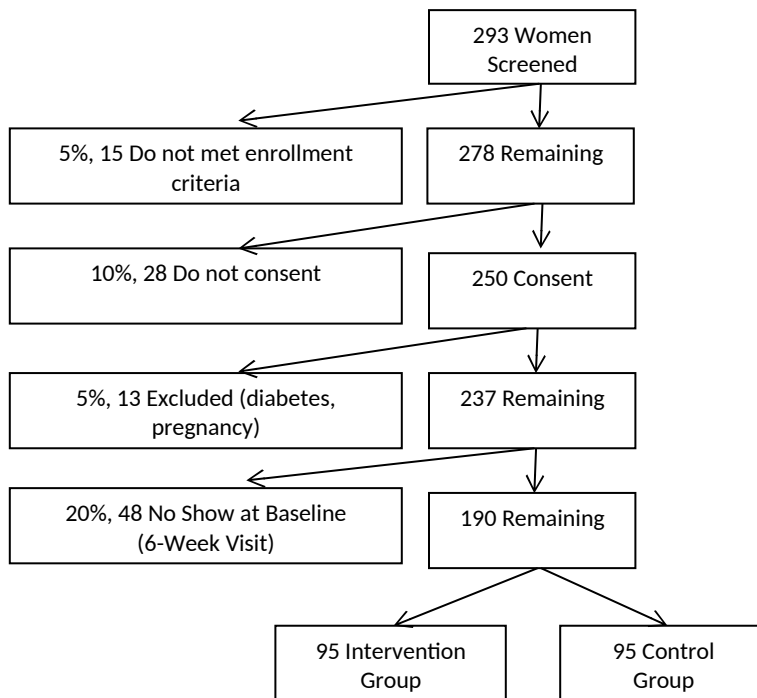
293 Women Screened

5%, 15 Do not met enrollment criteria

278 Remaining

10%, 28 Do not consent

250 Consent

5%, 13 Excluded (diabetes, pregnancy)

237 Remaining

20%, 48 No Show at Baseline (6-Week Visit)

190 Remaining

95 Intervention Group

95 Control Group